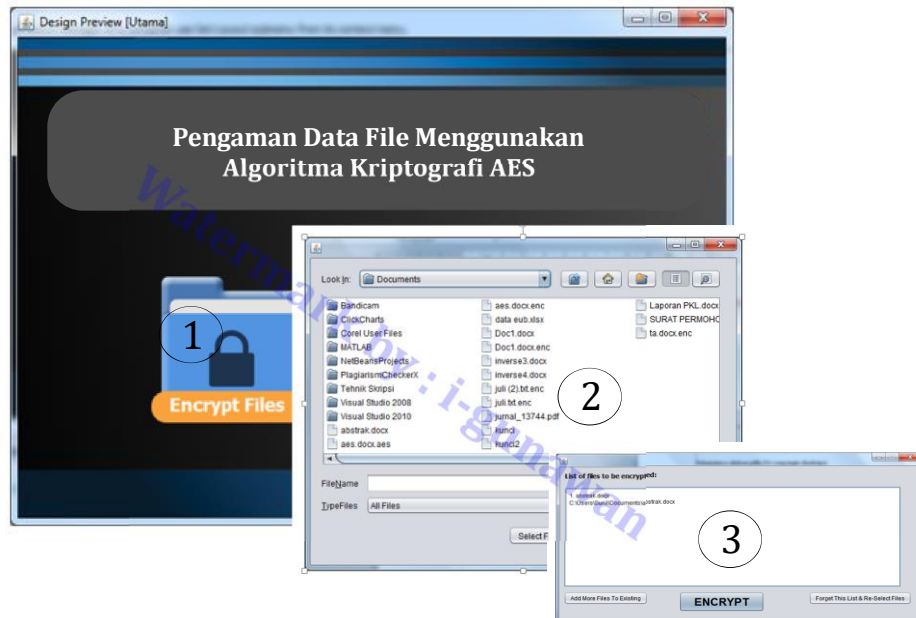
Design Preview [Utama]

Pengaman Data File Menggunakan Algoritma Kriptografi AES

1

Encrypt Files

Look In: Documents

Bandicam
ClickCharts
Corel User Files
MATLAB
NetBeansProjects
PlagiarismCheckerX
Tehnik Skripsi
Visual Studio 2008
Visual Studio 2010
abstrak.docx
aes.docx.aes

aes.docx.enc
data eub.xlsx
Doc1.docx
Doc1.docx.enc
inverse3.docx
inverse4.docx
juli (2).txt.enc
juli.txt.enc
jurnal_13744.pdf
kunci
kunci2

Laporan PKL.docx
SURAT PERMOHO
ta.docx.enc

2

File Name
Type Files All Files

Select F

List of files to be encrypted:

1. abstrak.docx
C:\Users\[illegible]\Documents\abstrak.docx

3

Add More Files To Existing
ENCRYPT
Forget This List & Re-Select Files

Watermark by : i-genawan